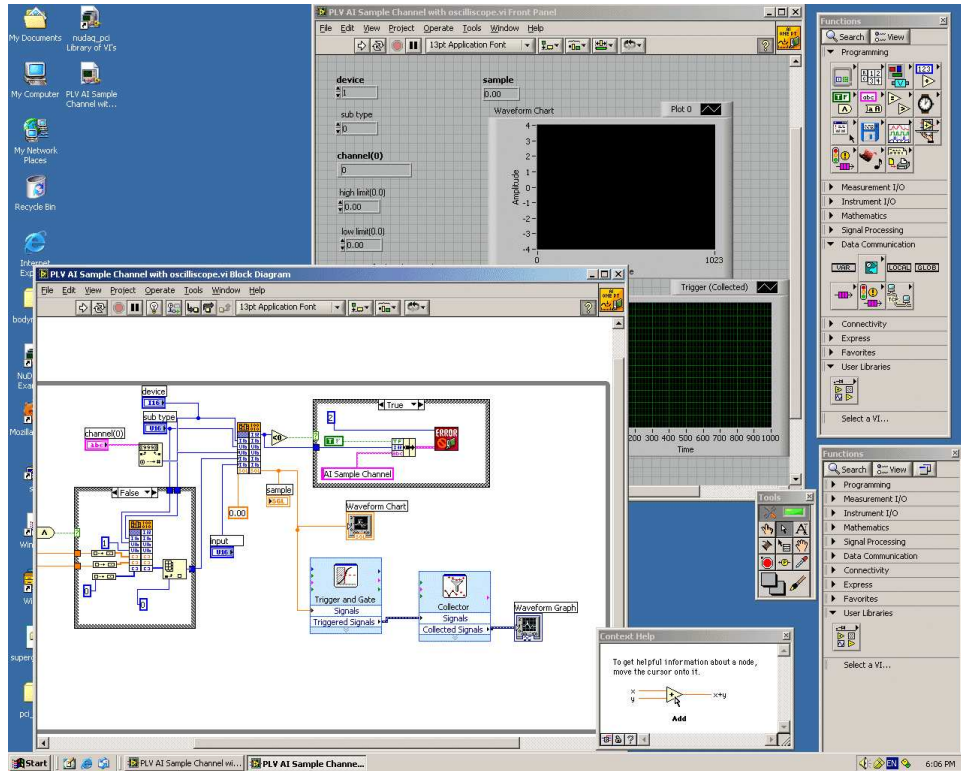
My Documents
nudaq_pci Library of VI's
My Computer
PLV AI Sample Channel wit...
My Network Places
Recycle Bin
Internet Exp
body
NuD Exa
Mozilla
Win
Wi
super
pci_

PLV AI Sample Channel with oscilliscope.vi Front Panel
File Edit View Project Operate Tools Window Help
13pt Application Font
device
1
sub type
0
channel(0)
0
high limit(0.0)
0.00
low limit(0.0)
0.00
sample
0.00
Waveform Chart
Plot 0
Amplitude
4
3
2
1
0
-1
-2
-3
-4
0
1023
Trigger (Collected)
200 300 400 500 600 700 800 900 1000
Time

PLV AI Sample Channel with oscilliscope.vi Block Diagram
File Edit View Project Operate Tools Window Help
13pt Application Font
device
U16
sub type
U16
channel(0)
abc
True
2
AI Sample Channel
ERROR
False
sample
SGL
0.00
Waveform Chart
Input
U16
Trigger and Gate
Signals
Triggered Signals
Collector
Signals
Collected Signals
Waveform Graph

Functions
Search
View
Programming
Measurement I/O
Instrument I/O
Mathematics
Signal Processing
Data Communication
VAR
LOCAL
GLOB
Connectivity
Express
Favorites
User Libraries
Select a VI...

Functions
Search
View
Programming
Measurement I/O
Instrument I/O
Mathematics
Signal Processing
Data Communication
Connectivity
Express
Favorites
User Libraries
Select a VI...

Tools
A

Context Help
To get helpful information about a node, move the cursor onto it.
x
y
x+y
Add

Start
PLV AI Sample Channel wi...
PLV AI Sample Channe...
EN
6:06 PM